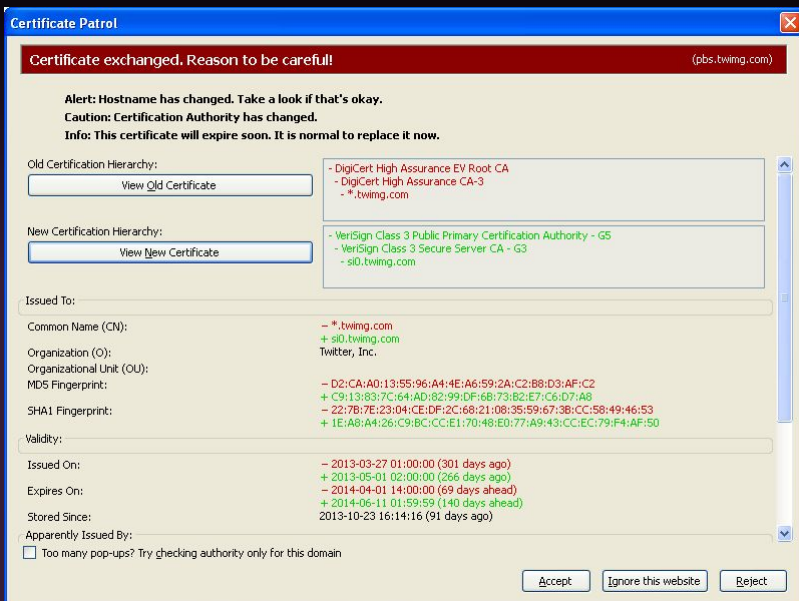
Certificate Patrol

Certificate exchanged. Reason to be careful!

(pbs.twimg.com)

Alert: Hostname has changed. Take a look if that's okay.
Caution: Certification Authority has changed.
Info: This certificate will expire soon. It is normal to replace it now.

Old Certification Hierarchy:

View Old Certificate

- DigiCert High Assurance EV Root CA
- DigiCert High Assurance CA-3
- *.twimg.com

New Certification Hierarchy:

View New Certificate

- VeriSign Class 3 Public Primary Certification Authority - G5
- VeriSign Class 3 Secure Server CA - G3
- si0.twimg.com

Issued To:

Common Name (CN):
– *.twimg.com
+ si0.twimg.com

Organization (O):
Twitter, Inc.

Organizational Unit (OU):

MD5 Fingerprint:
– D2:CA:A0:13:55:96:A4:4E:A6:59:2A:C2:B8:D3:AF:C2
+ C9:13:83:7C:64:AD:82:99:DF:6B:73:B2:E7:C6:D7:A8

SHA1 Fingerprint:
– 22:7B:7E:23:04:CE:DF:2C:68:21:08:35:59:67:3B:CC:58:49:46:53
+ 1E:A8:A4:26:C9:BC:CC:E1:70:48:E0:77:A9:43:CC:EC:79:F4:AF:50

Validity:

Issued On:
– 2013-03-27 01:00:00 (301 days ago)
+ 2013-05-01 02:00:00 (266 days ago)

Expires On:
– 2014-04-01 14:00:00 (69 days ahead)
+ 2014-06-11 01:59:59 (140 days ahead)

Stored Since:
2013-10-23 16:14:16 (91 days ago)

Apparently Issued By:

Too many pop-ups? Try checking authority only for this domain

Accept

Ignore this website

Reject